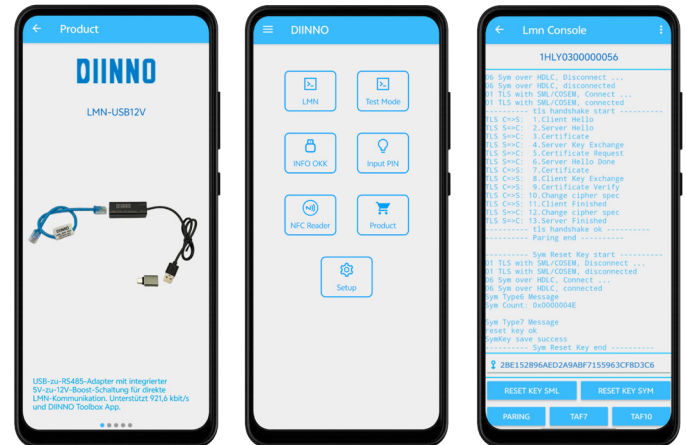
Product

DIINNO

LMN-USB12V

USB-zu-RS485-Adapter mit integrierter 5V-zu-12V-Boost-Schaltung für direkte LMN-Kommunikation. Unterstützt 921,6 kbit/s und DIINNO Toolbox App.

DIINNO

LMN

Test Mode

INFO OKK

Input PIN

NFC Reader

Product

Setup

Lmn Console

1HLY0300000056

06 Sym over HDLC, Disconnect ...
06 Sym over HDLC, disconnected
01 TLS with SML/COSEM, Connect ...
01 TLS with SML/COSEM, connected
---------- tls handshake start ----------
TLS C=>S: 1.Client Hello
TLS S=>C: 2.Server Hello
TLS S=>C: 3.Certificate
TLS S=>C: 4.Server Key Exchange
TLS S=>C: 5.Certificate Request
TLS S=>C: 6.Server Hello Done
TLS C=>S: 7.Certificate
TLS C=>S: 8.Client Key Exchange
TLS C=>S: 9.Certificate Verify
TLS C=>S: 10.Change cipher spec
TLS C=>S: 11.Client Finished
TLS S=>C: 12.Change cipher spec
TLS S=>C: 13.Server Finished
---------- tls handshake ok ----------
---------- Paring end ----------

---------- Sym Reset Key start ----------
01 TLS with SML/COSEM, Disconnect ...
01 TLS with SML/COSEM, disconnected
06 Sym over HDLC, Connect ...
06 Sym over HDLC, connected
Sym Type6 Message
Sym Count: 0x0000004E

Sym Type7 Message
reset key ok
SymKey save success
---------- Sym Reset Key end ----------

2BE152896AED2A9ABF7155963CF8D3C6

RESET KEY SML

RESET KEY SYM

PARING

TAF7

TAF10